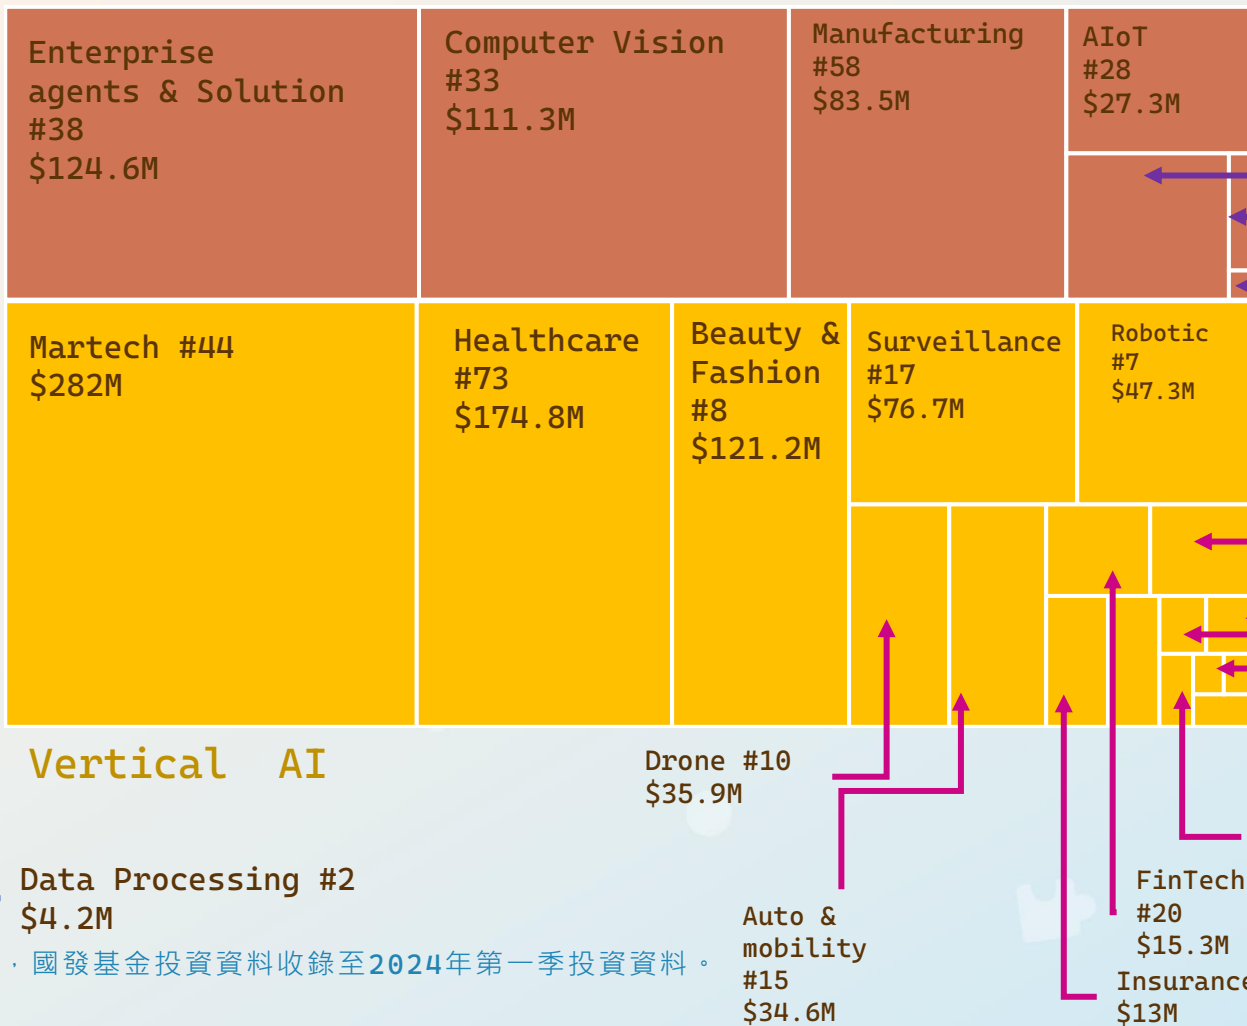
Enterprise agents & Solution #38 $124.6M

Computer Vision #33 $111.3M

Manufacturing #58 $83.5M

AIoT #28 $27.3M

Martech #44 $282M

Healthcare #73 $174.8M

Beauty & Fashion #8 $121.2M

Surveillance #17 $76.7M

Robotic #7 $47.3M

Vertical AI

Drone #10 $35.9M

Data Processing #2 $4.2M

・國發基金投資資料收錄至2024年第一季投資資料。

Auto & mobility #15 $34.6M

FinTech #20 $15.3M

Insurance $13M